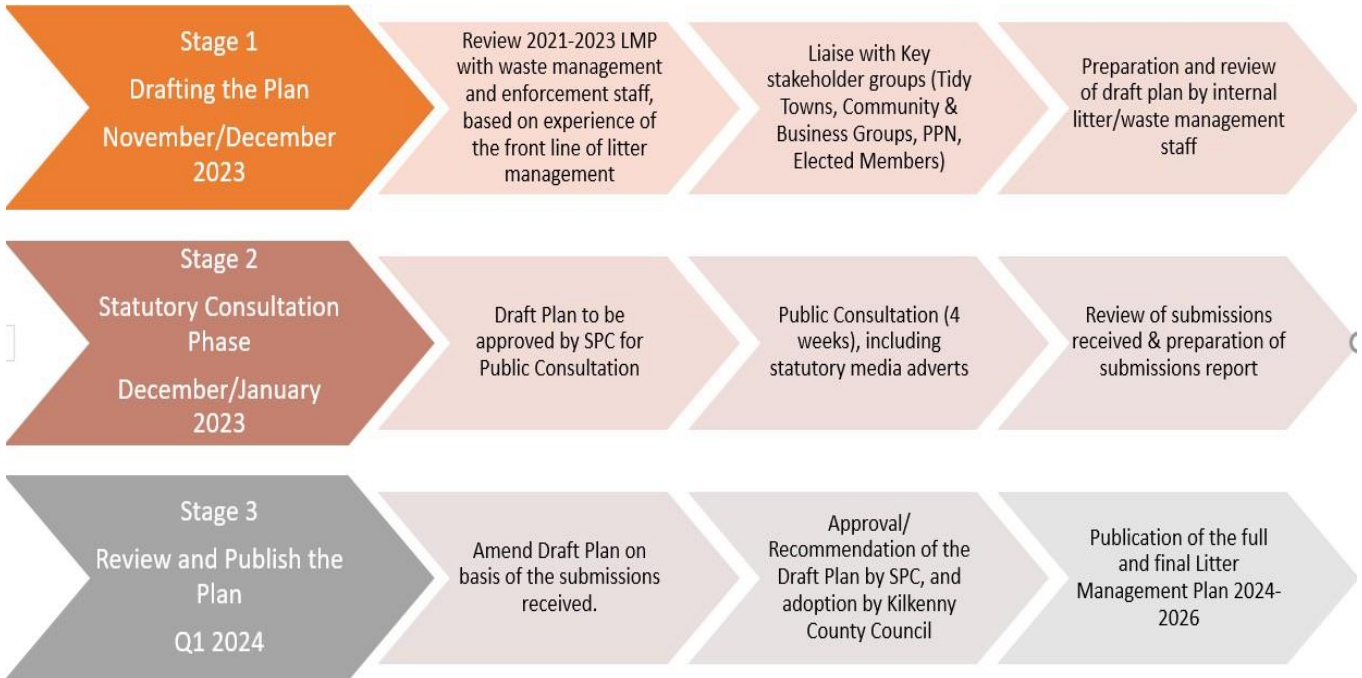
Stage 1
Drafting the Plan
November/December 2023

Review 2021-2023 LMP with waste management and enforcement staff, based on experience of the front line of litter management

Liaise with Key stakeholder groups (Tidy Towns, Community & Business Groups, PPN, Elected Members)

Preparation and review of draft plan by internal litter/waste management staff

Stage 2
Statutory Consultation Phase
December/January 2023

Draft Plan to be approved by SPC for Public Consultation

Public Consultation (4 weeks), including statutory media adverts

Review of submissions received & preparation of submissions report

Stage 3
Review and Publish the Plan
Q1 2024

Amend Draft Plan on basis of the submissions received.

Approval/ Recommendation of the Draft Plan by SPC, and adoption by Kilkenny County Council

Publication of the full and final Litter Management Plan 2024-2026